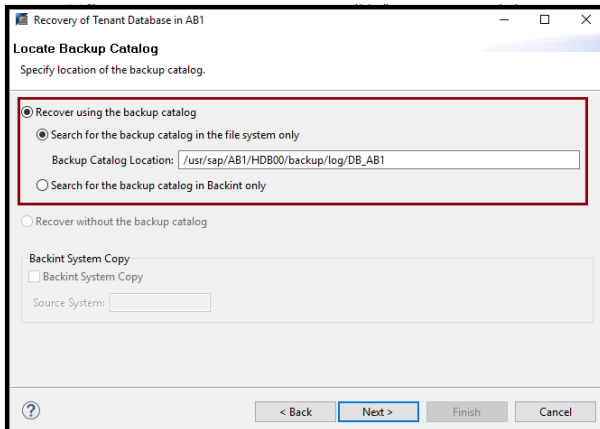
Recovery of Tenant Database in AB1

Locate Backup Catalog

Specify location of the backup catalog.

Recover using the backup catalog

Search for the backup catalog in the file system only

Backup Catalog Location: /usr/sap/AB1/HDB00/backup/log/DB_AB1

Search for the backup catalog in Backint only

Recover without the backup catalog

Backint System Copy

Backint System Copy

Source System:

?

< Back

Next >

Finish

Cancel